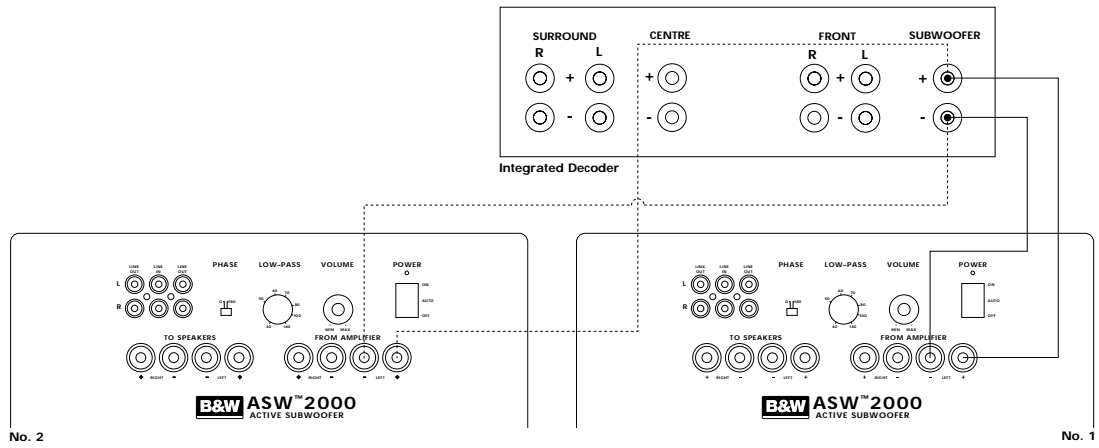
SURROUND
R L
+
-
CENTRE
+
-
FRONT
R L
+
-
SUBWOOFER
+
-
Integrated Decoder

LINK OUT LINE IN LINE OUT
L
R
PHASE
0 180
LOW-PASS
40 50 60 70 80 100 140
VOLUME
MIN MAX
POWER
ON
AUTO
OFF
TO SPEAKERS
+ RIGHT - - LEFT +
FROM AMPLIFIER
+ RIGHT - - LEFT +
B&W ASW™2000
ACTIVE SUBWOOFER
No. 2

LINK OUT LINE IN LINE OUT
L
R
PHASE
0 180
LOW-PASS
40 50 60 70 80 100 140
VOLUME
MIN MAX
POWER
ON
AUTO
OFF
TO SPEAKERS
+ RIGHT - - LEFT +
FROM AMPLIFIER
+ RIGHT - - LEFT +
B&W ASW™2000
ACTIVE SUBWOOFER
No. 1